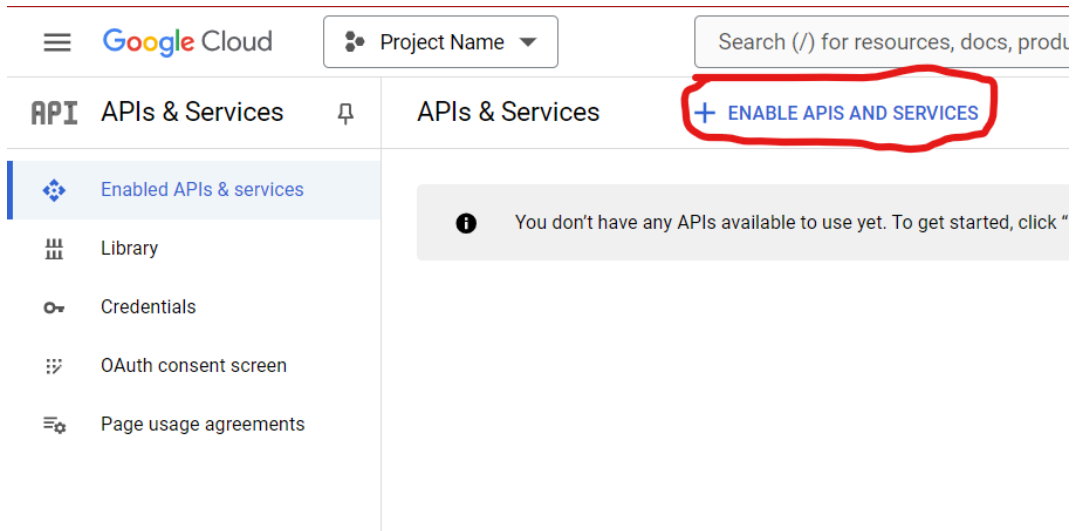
Google Cloud

Project Name

Search (/) for resources, docs, produ

API APIs & Services

APIs & Services

+ ENABLE APIS AND SERVICES

Enabled APIs & services

Library

Credentials

OAuth consent screen

Page usage agreements

You don't have any APIs available to use yet. To get started, click "